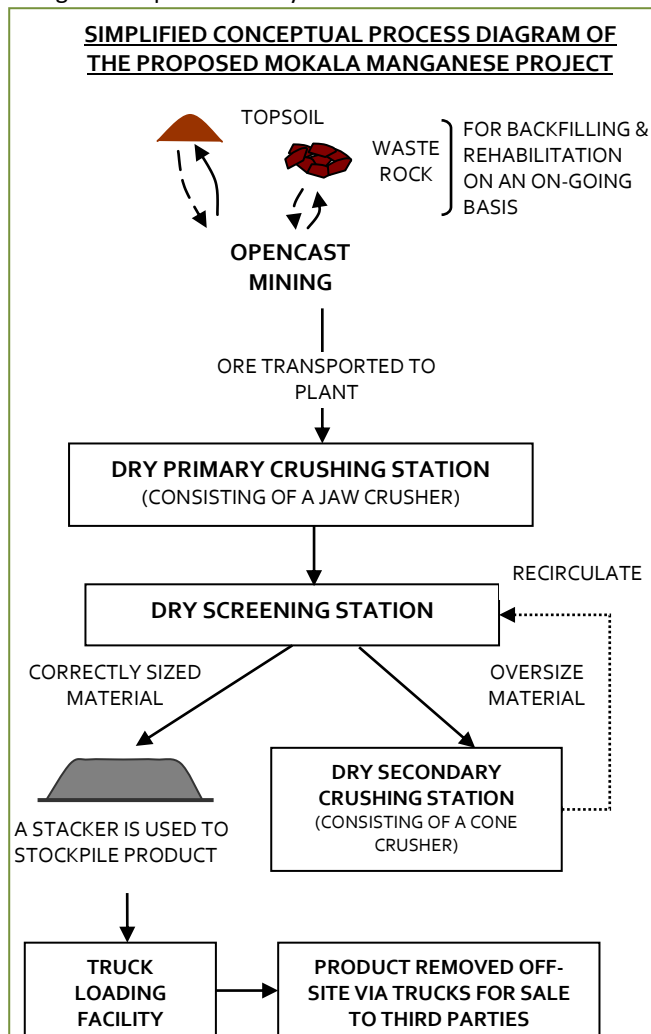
SIMPLIFIED CONCEPTUAL PROCESS DIAGRAM OF THE PROPOSED MOKALA MANGANESE PROJECT

TOPSOIL

WASTE ROCK

FOR BACKFILLING & REHABILITATION ON AN ON-GOING BASIS

OPENCAST MINING

ORE TRANSPORTED TO PLANT

DRY PRIMARY CRUSHING STATION
(CONSISTING OF A JAW CRUSHER)

RECIRCULATE

DRY SCREENING STATION

CORRECTLY SIZED MATERIAL

OVERSIZE MATERIAL

A STACKER IS USED TO STOCKPILE PRODUCT

DRY SECONDARY CRUSHING STATION
(CONSISTING OF A CONE CRUSHER)

TRUCK LOADING FACILITY

PRODUCT REMOVED OFF-SITE VIA TRUCKS FOR SALE TO THIRD PARTIES